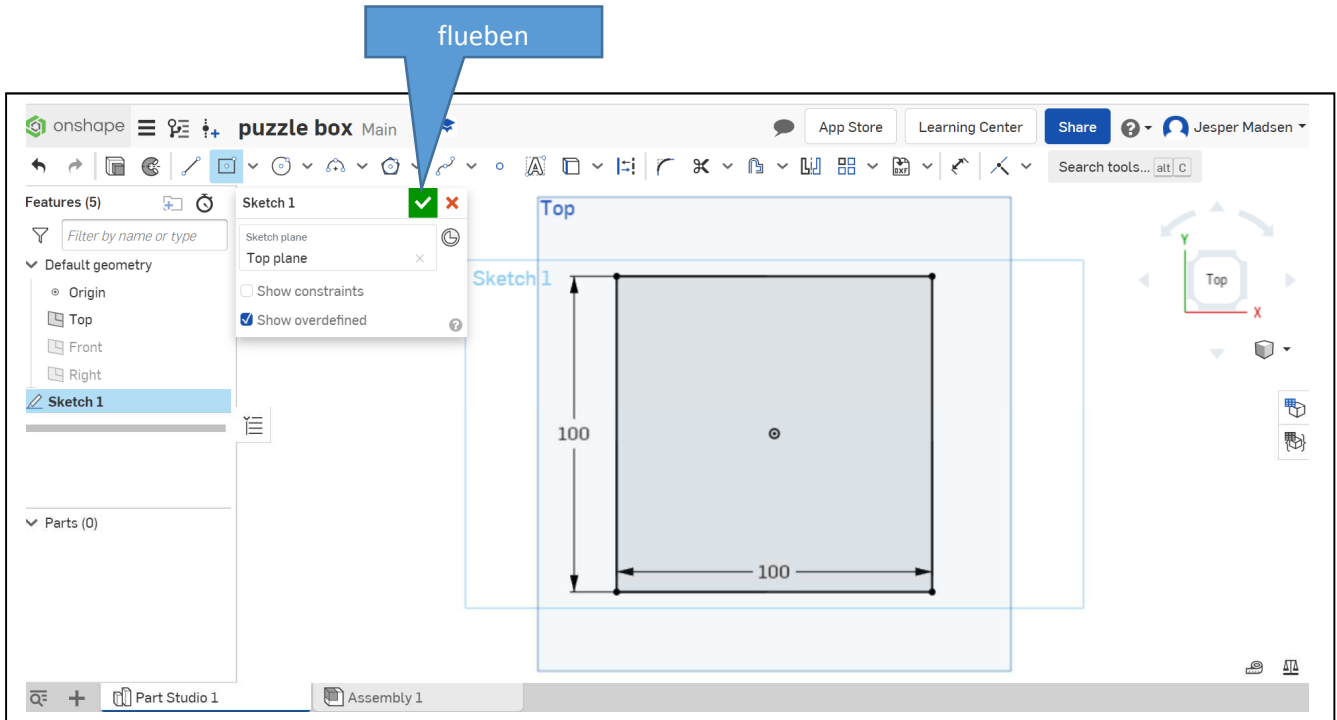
flueben

onshape puzzle box Main

App Store Learning Center Share Jesper Madsen

Search tools... alt C

Features (5)

Filter by name or type

Default geometry

Origin

Top

Front

Right

Sketch 1

Parts (0)

Sketch 1

Sketch plane

Top plane

Show constraints

Show overdefined

Top

Sketch 1

100

100

Top

Y

X

Part Studio 1

Assembly 1